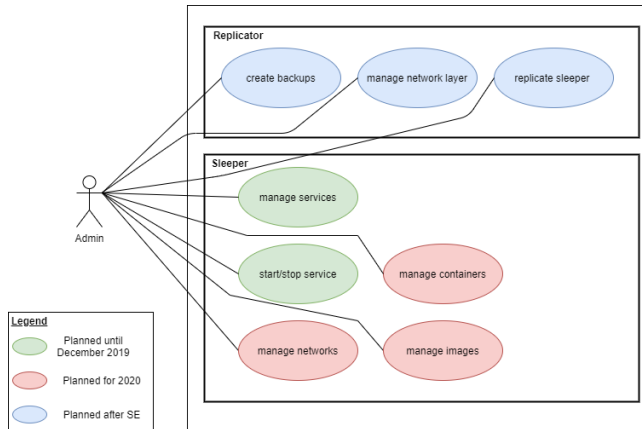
Replicator

create backups

manage network layer

replicate sleeper

Sleeper

manage services

start/stop service

manage containers

manage networks

manage images

Admin

Legend

Planned until December 2019

Planned for 2020

Planned after SE